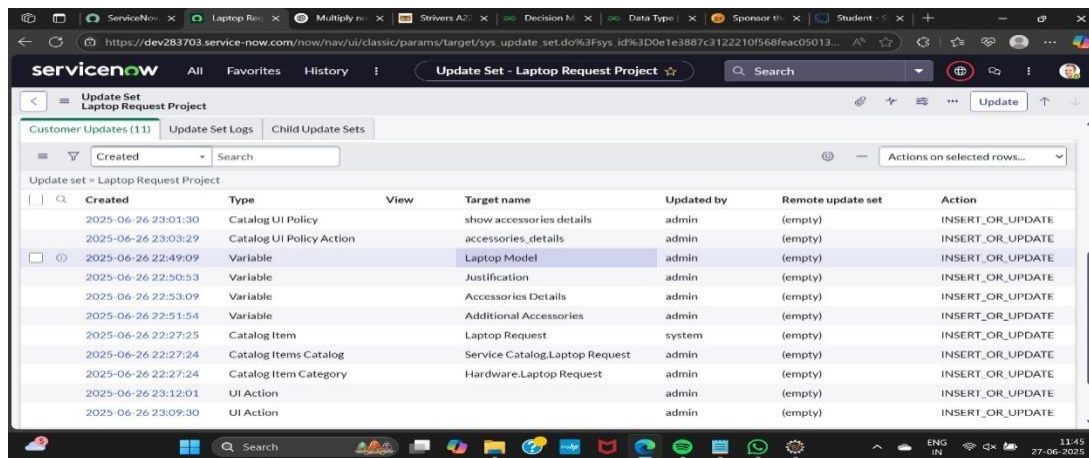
ServiceNo × Laptop Req × Multiply nu × Strivers A2 × Decision M × Data Type × Sponsor th × Student - S ×

https://dev283703.service-now.com/now/nav/ui/classic/params/target/sys_update_set.do%3Fsys_id%3D0e1e3887c3122210f568feac05013...

servicenow All Favorites History ⋮ Update Set - Laptop Request Project ☆ Search

Update Set
Laptop Request Project

Update

Customer Updates (11) Update Set Logs Child Update Sets

Created Search Actions on selected rows...

Update set = Laptop Request Project

| Created | Type | View | Target name | Updated by | Remote update set | Action |
|---|---|---|---|---|---|---|
| 2025-06-26 23:01:30 | Catalog UI Policy | | show accessories details | admin | (empty) | INSERT_OR_UPDATE |
| 2025-06-26 23:03:29 | Catalog UI Policy Action | | accessories_details | admin | (empty) | INSERT_OR_UPDATE |
| 2025-06-26 22:49:09 | Variable | | Laptop Model | admin | (empty) | INSERT_OR_UPDATE |
| 2025-06-26 22:50:53 | Variable | | Justification | admin | (empty) | INSERT_OR_UPDATE |
| 2025-06-26 22:53:09 | Variable | | Accessories Details | admin | (empty) | INSERT_OR_UPDATE |
| 2025-06-26 22:51:54 | Variable | | Additional Accessories | admin | (empty) | INSERT_OR_UPDATE |
| 2025-06-26 22:27:25 | Catalog Item | | Laptop Request | system | (empty) | INSERT_OR_UPDATE |
| 2025-06-26 22:27:24 | Catalog Items Catalog | | Service Catalog.Laptop Request | admin | (empty) | INSERT_OR_UPDATE |
| 2025-06-26 22:27:24 | Catalog Item Category | | Hardware.Laptop Request | admin | (empty) | INSERT_OR_UPDATE |
| 2025-06-26 23:12:01 | UI Action | | | admin | (empty) | INSERT_OR_UPDATE |
| 2025-06-26 23:09:30 | UI Action | | | admin | (empty) | INSERT_OR_UPDATE |

Search

ENG IN 11:45 27-06-2025